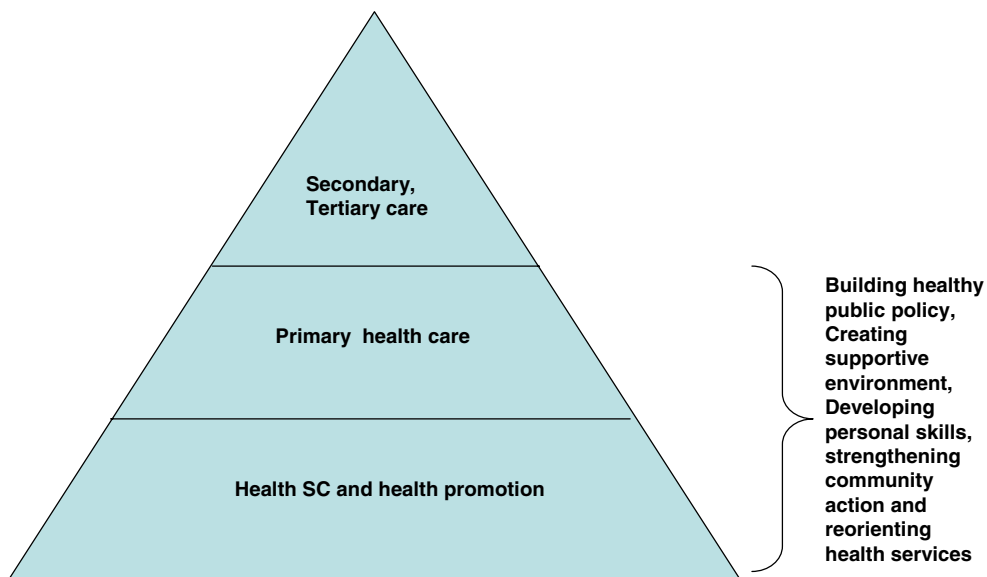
Secondary, Tertiary care

Primary health care

Health SC and health promotion

Building healthy public policy, Creating supportive environment, Developing personal skills, strengthening community action and reorienting health services